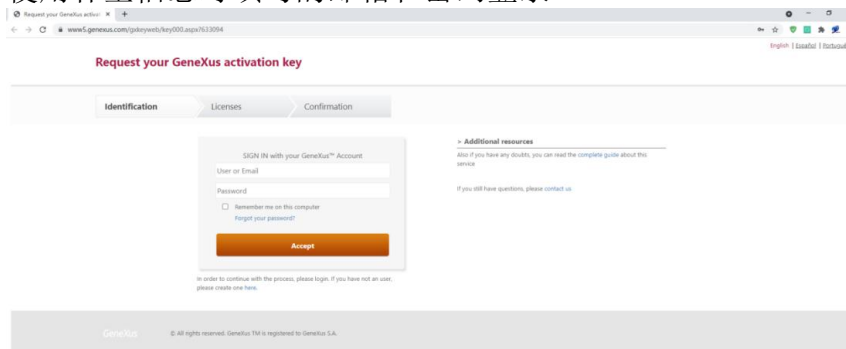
Request your GeneXus activati ×

www5.genexus.com/gxkeyweb/key000.aspx?633094

English | Español | Portugué

Request your GeneXus activation key

Identification

Licenses

Confirmation

SIGN IN with your GeneXus™ Account

User or Email

Password

Remember me on this computer

Forgot your password?

Accept

In order to continue with the process, please login. If you have not an user, please create one here.

> Additional resources

Also if you have any doubts, you can read the complete guide about this service

If you still have questions, please contact us

GeneXus

© All rights reserved. GeneXus TM is registered to GeneXus S.A.